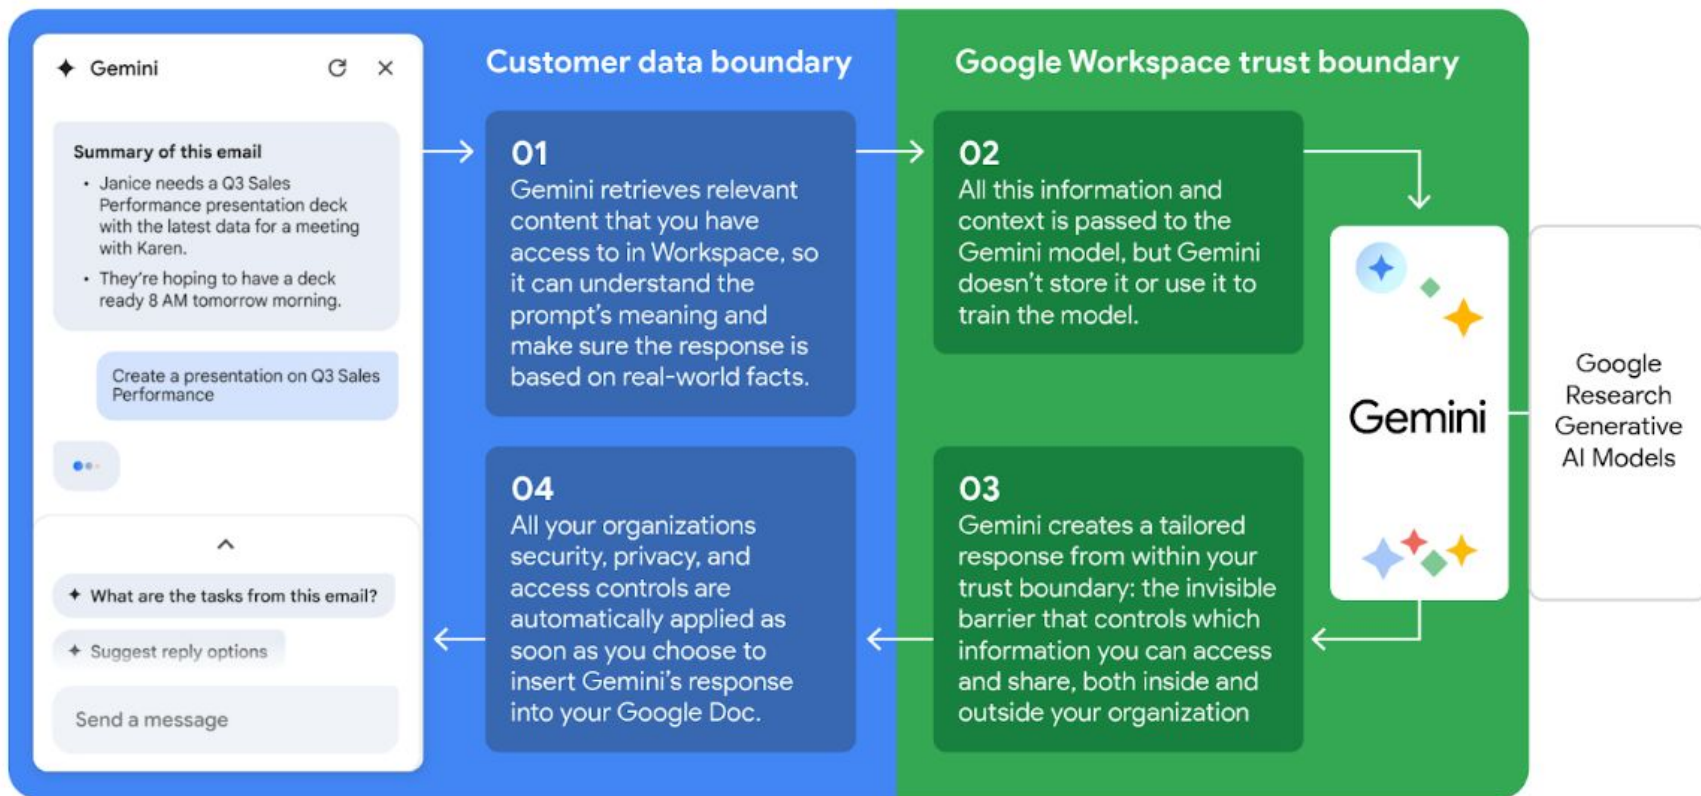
Gemini

Summary of this email

• Janice needs a Q3 Sales Performance presentation deck with the latest data for a meeting with Karen.
• They're hoping to have a deck ready 8 AM tomorrow morning.

Create a presentation on Q3 Sales Performance

What are the tasks from this email?

Suggest reply options

Send a message

Customer data boundary

01
Gemini retrieves relevant content that you have access to in Workspace, so it can understand the prompt's meaning and make sure the response is based on real-world facts.

04
All your organizations security, privacy, and access controls are automatically applied as soon as you choose to insert Gemini's response into your Google Doc.

Google Workspace trust boundary

02
All this information and context is passed to the Gemini model, but Gemini doesn't store it or use it to train the model.

03
Gemini creates a tailored response from within your trust boundary: the invisible barrier that controls which information you can access and share, both inside and outside your organization

Gemini

Google Research Generative AI Models